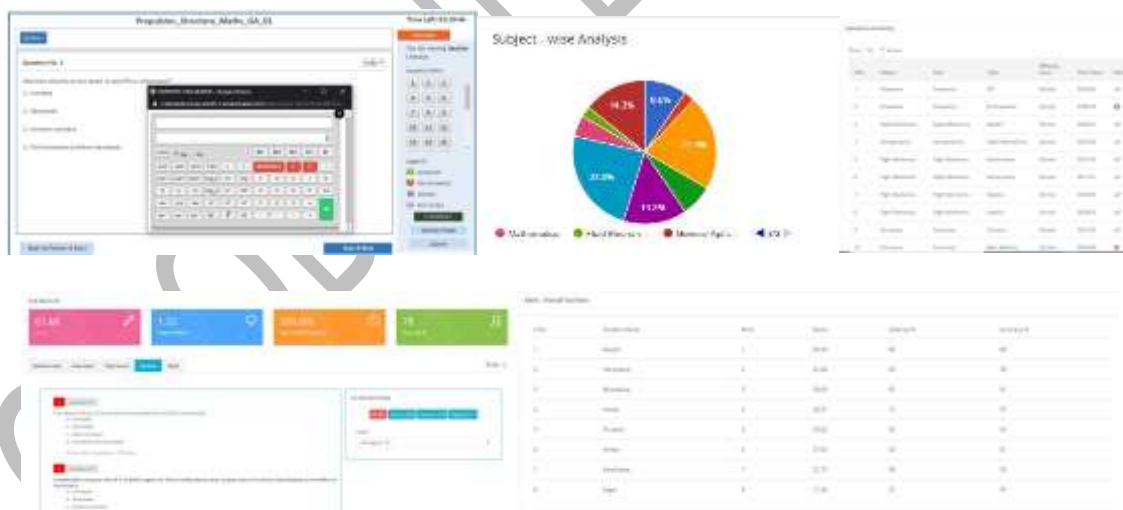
Propulsion_Structure_Maths_GA_01

Time Left: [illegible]

Question No. 1

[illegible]

Back to Previous & Next

Save & Next

Subject - wise Analysis

9.6%

14.3%

21.4%

21.3%

11.2%

Mathematics

Fluid Mechanics

Material Aptitu...

1/3

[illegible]